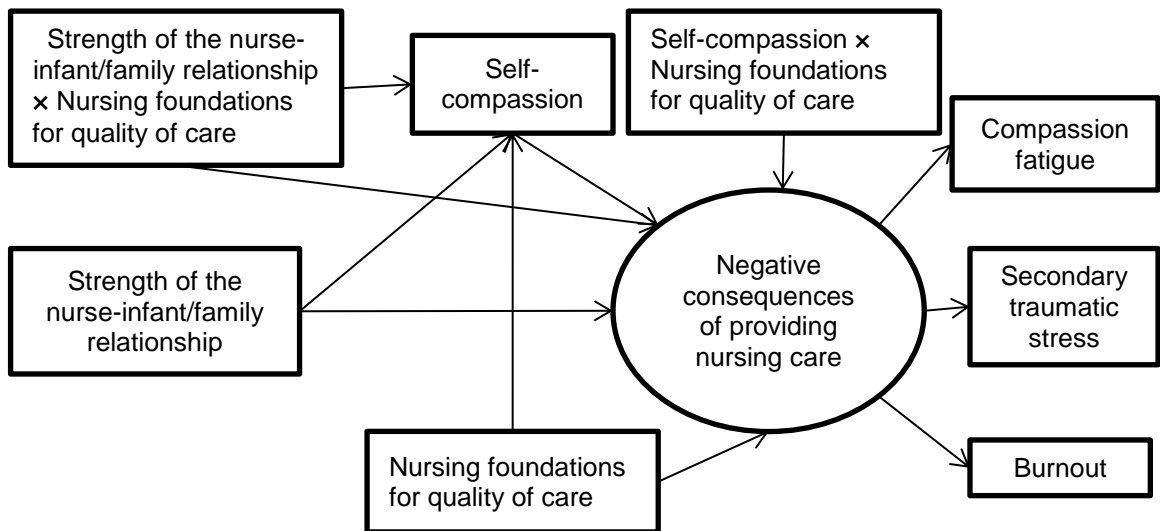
Strength of the nurse-infant/family relationship × Nursing foundations for quality of care

Self-compassion

Self-compassion × Nursing foundations for quality of care

Compassion fatigue

Strength of the nurse-infant/family relationship

Negative consequences of providing nursing care

Secondary traumatic stress

Nursing foundations for quality of care

Burnout